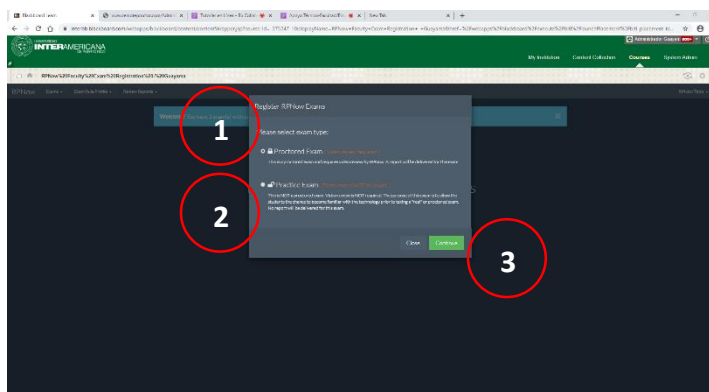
Blackboard Learn | New Tab

INTERAMERICANA

My Institution Content Collection Courses System Admin

RPNow%20Faculty%20Exam%20Registration%20%20Guayama

Register RPNow Exams

Please select exam type:

Proctored Exam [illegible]

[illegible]

Practice Exam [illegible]

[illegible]

Close Continue

1

2

3